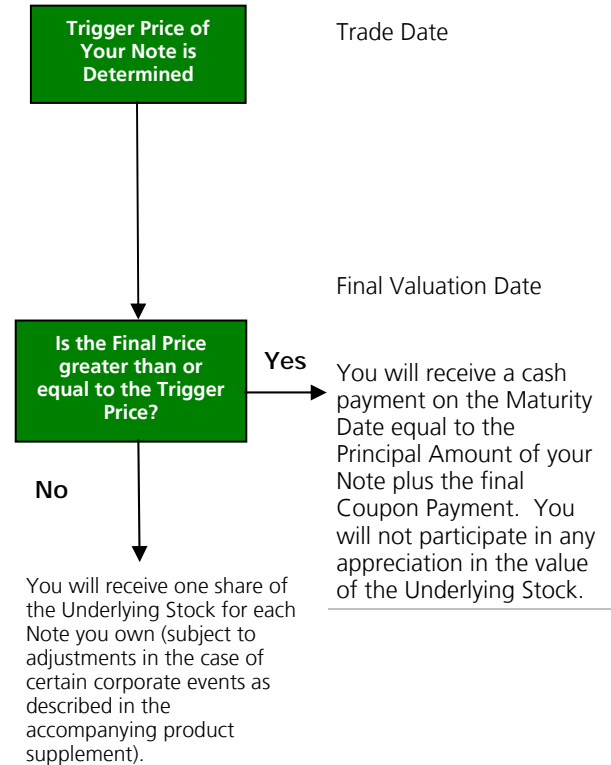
Trigger Price of Your Note is Determined

Trade Date

Final Valuation Date

Is the Final Price greater than or equal to the Trigger Price?

Yes

You will receive a cash payment on the Maturity Date equal to the Principal Amount of your Note plus the final Coupon Payment. You will not participate in any appreciation in the value of the Underlying Stock.

No

You will receive one share of the Underlying Stock for each Note you own (subject to adjustments in the case of certain corporate events as described in the accompanying product supplement).